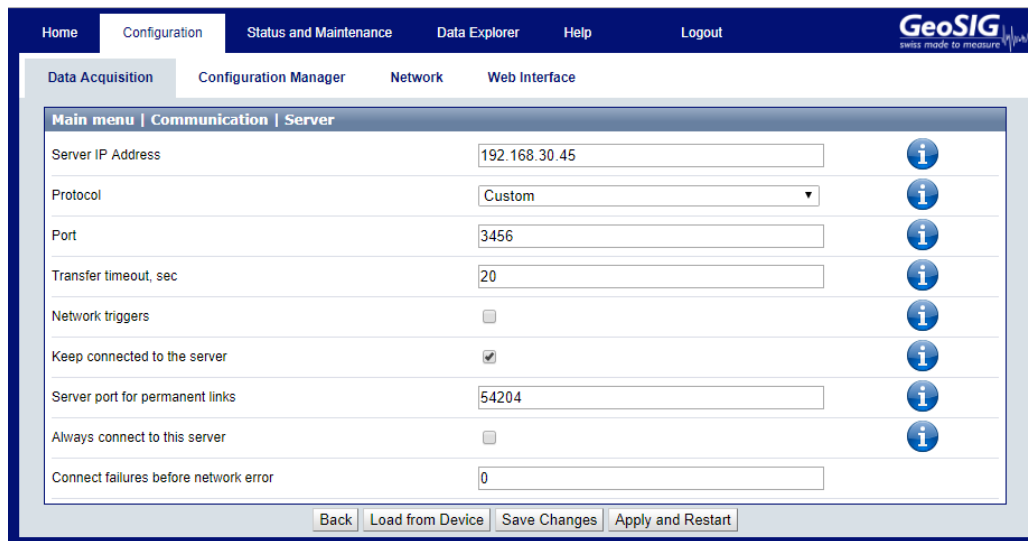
Home Configuration Status and Maintenance Data Explorer Help Logout

GeoSIG
swiss made to measure

Data Acquisition Configuration Manager Network Web Interface

Main menu | Communication | Server

| | |
|---|---|
| Server IP Address | 192.168.30.45 |
| Protocol | Custom |
| Port | 3456 |
| Transfer timeout, sec | 20 |
| Network triggers | ☐ |
| Keep connected to the server | ☑ |
| Server port for permanent links | 54204 |
| Always connect to this server | ☐ |
| Connect failures before network error | 0 |

Back Load from Device Save Changes Apply and Restart